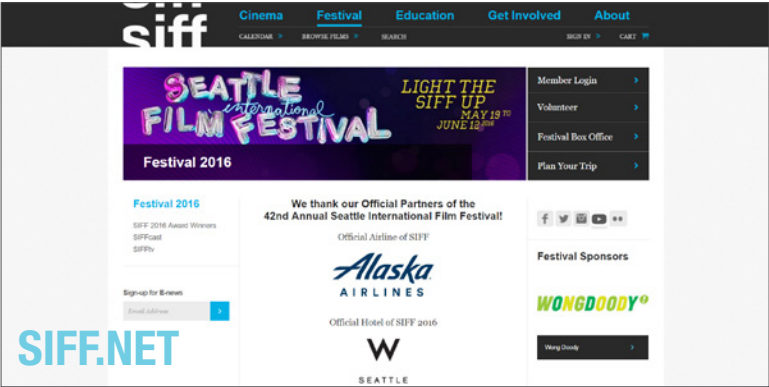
siff

Cinema Festival Education Get Involved About

CALENDAR > BROWSE FILMS > SEARCH SIGN IN > CART

SEATTLE international FILM FESTIVAL

LIGHT THE SIFF UP MAY 19 TO JUNE 12 2016

Festival 2016

Member Login >

Volunteer >

Festival Box Office >

Plan Your Trip >

Festival 2016

SIFF 2016 Award Winners

SIFFcast

SIFFtv

Sign-up for E-news

Email Address >

We thank our Official Partners of the 42nd Annual Seattle International Film Festival!

Official Airline of SIFF

Alaska AIRLINES

Official Hotel of SIFF 2016

W

SEATTLE

Festival Sponsors

WONGDOODY

Wong Doody >

SIFF.NET